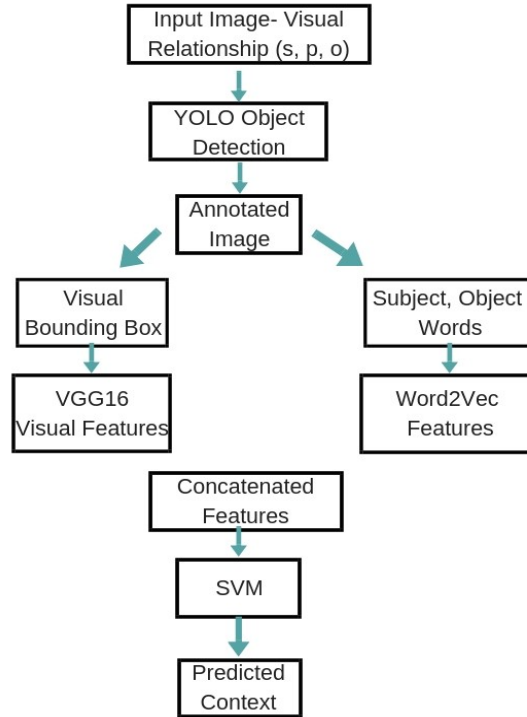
Input Image- Visual Relationship (s, p, o)

YOLO Object Detection

Annotated Image

Visual Bounding Box

VGG16 Visual Features

Subject, Object Words

Word2Vec Features

Concatenated Features

SVM

Predicted Context